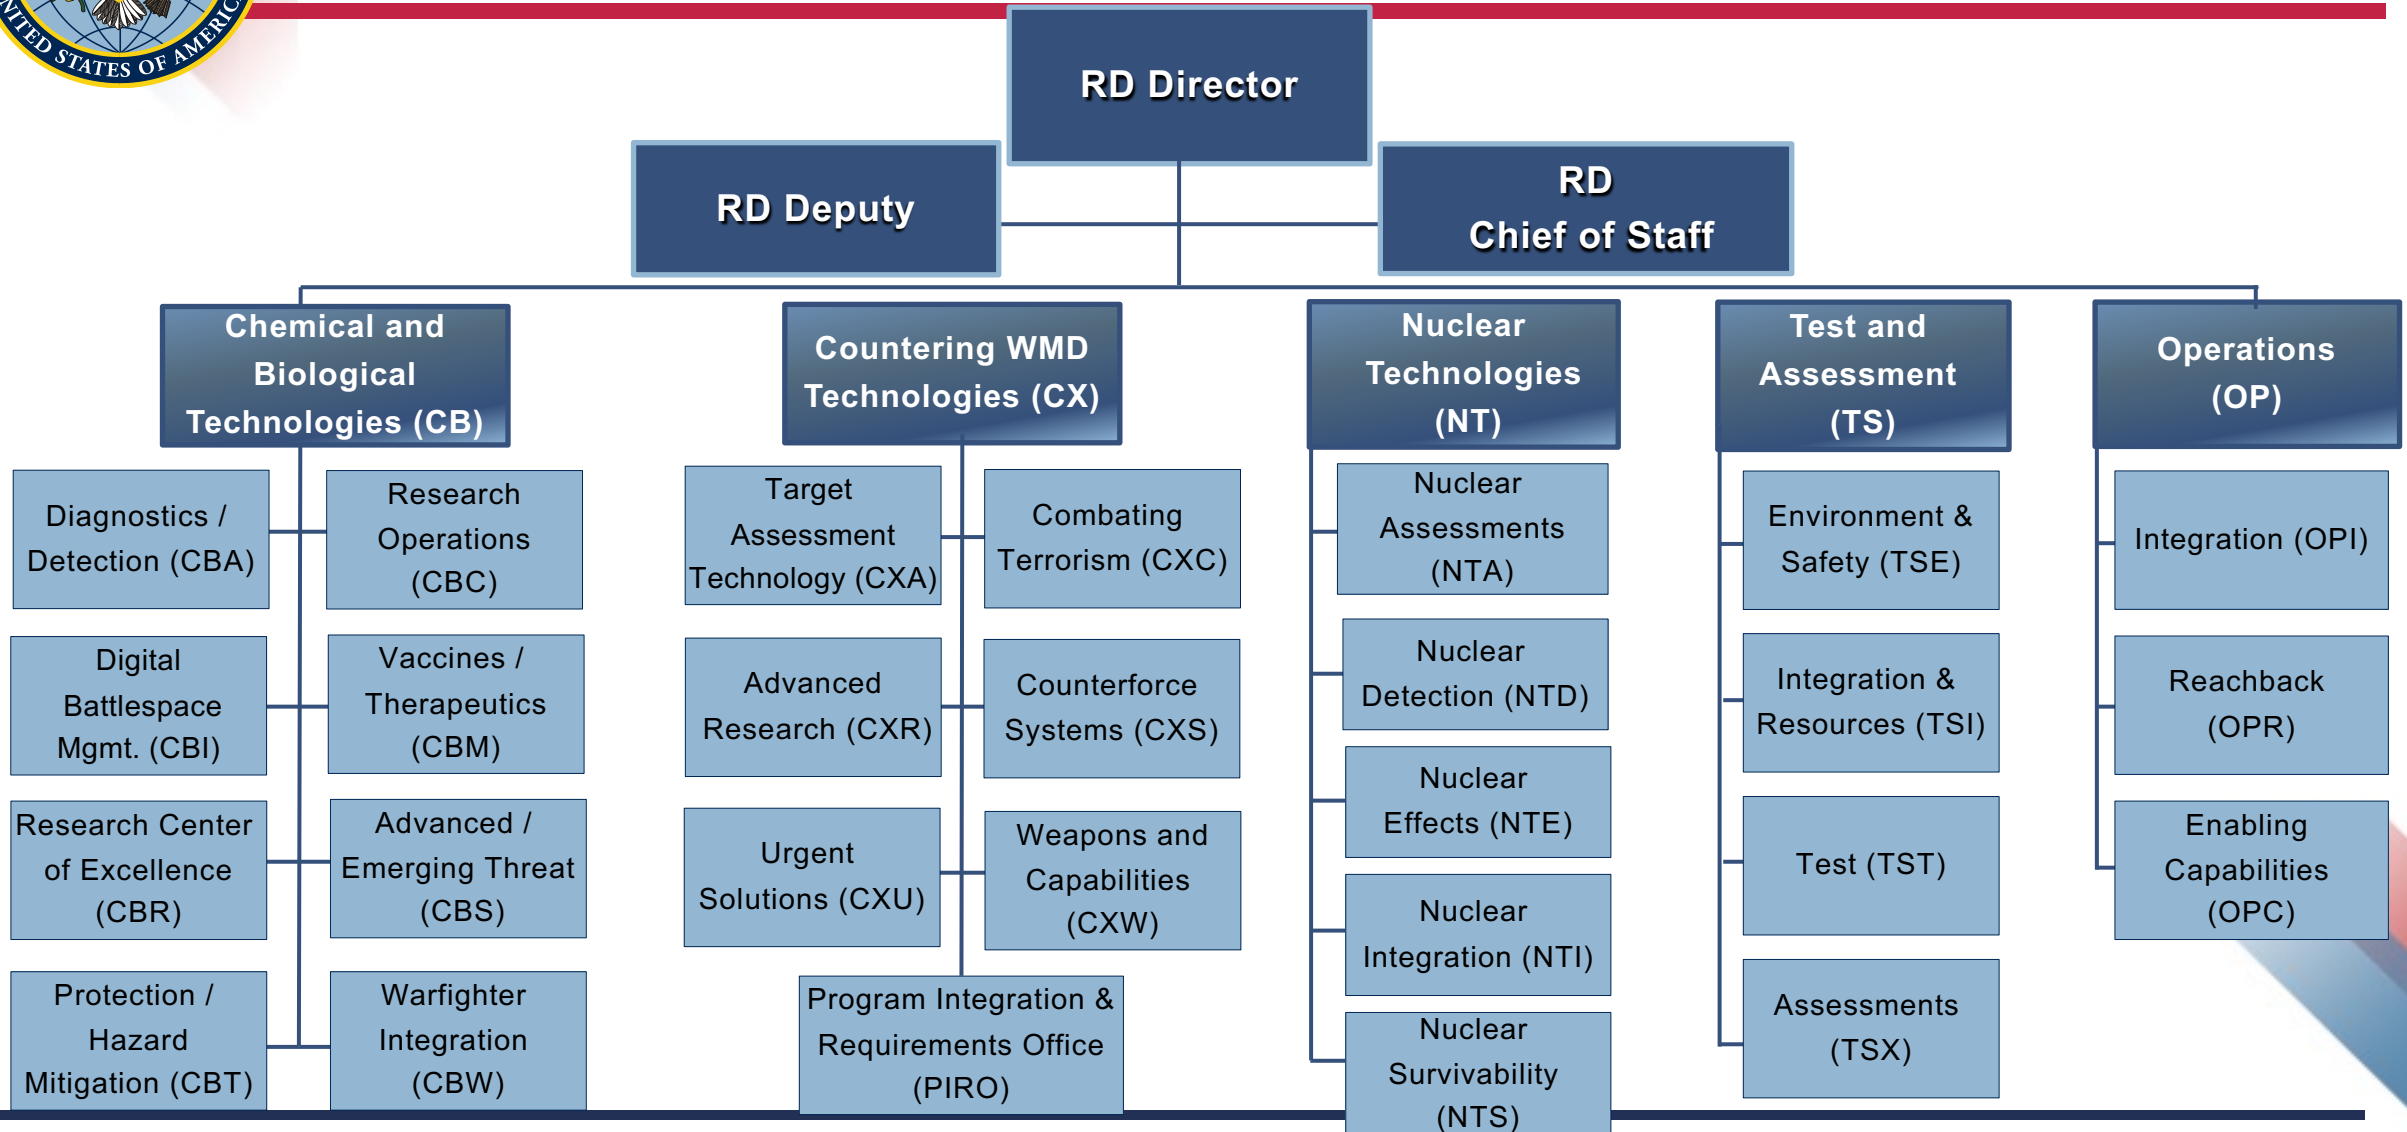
UNITED STATES OF AMERICA

RD Director

RD Deputy

RD Chief of Staff

Chemical and Biological Technologies (CB)

Diagnostics / Detection (CBA)

Research Operations (CBC)

Digital Battlespace Mgmt. (CBI)

Vaccines / Therapeutics (CBM)

Research Center of Excellence (CBR)

Advanced / Emerging Threat (CBS)

Protection / Hazard Mitigation (CBT)

Warfighter Integration (CBW)

Countering WMD Technologies (CX)

Target Assessment Technology (CXA)

Combating Terrorism (CXC)

Advanced Research (CXR)

Counterforce Systems (CXS)

Urgent Solutions (CXU)

Weapons and Capabilities (CXW)

Program Integration & Requirements Office (PIRO)

Nuclear Technologies (NT)

Nuclear Assessments (NTA)

Nuclear Detection (NTD)

Nuclear Effects (NTE)

Nuclear Integration (NTI)

Nuclear Survivability (NTS)

Test and Assessment (TS)

Environment & Safety (TSE)

Integration & Resources (TSI)

Test (TST)

Assessments (TSX)

Operations (OP)

Integration (OPI)

Reachback (OPR)

Enabling Capabilities (OPC)